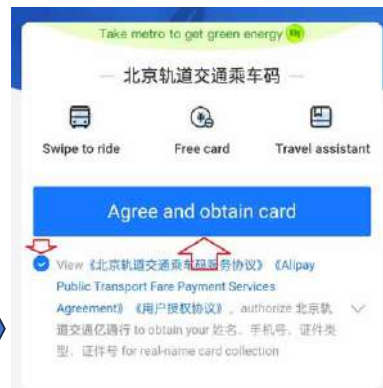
Take metro to get green energy

北京轨道交通乘车码

Swipe to ride

Free card

Travel assistant

Agree and obtain card

View《北京轨道交通乘车码服务协议》《Alipay Public Transport Fare Payment Services Agreement》《用户授权协议》, authorize 北京轨道交通亿通行 to obtain your 姓名、手机号、证件类型、证件号 for real-name card collection